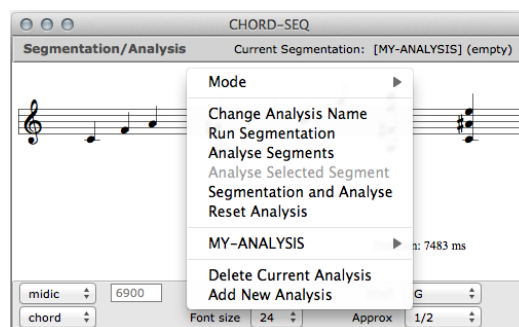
CHORD-SEQ

Segmentation/Analysis

Current Segmentation: [MY-ANALYSIS] (empty)

Mode

Change Analysis Name
Run Segmentation
Analyse Segments
Analyse Selected Segment
Segmentation and Analyse
Reset Analysis

MY-ANALYSIS

Delete Current Analysis
Add New Analysis

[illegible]n: 7483 ms

midic

6900

G

chord

Font size

24

Approx

1/2